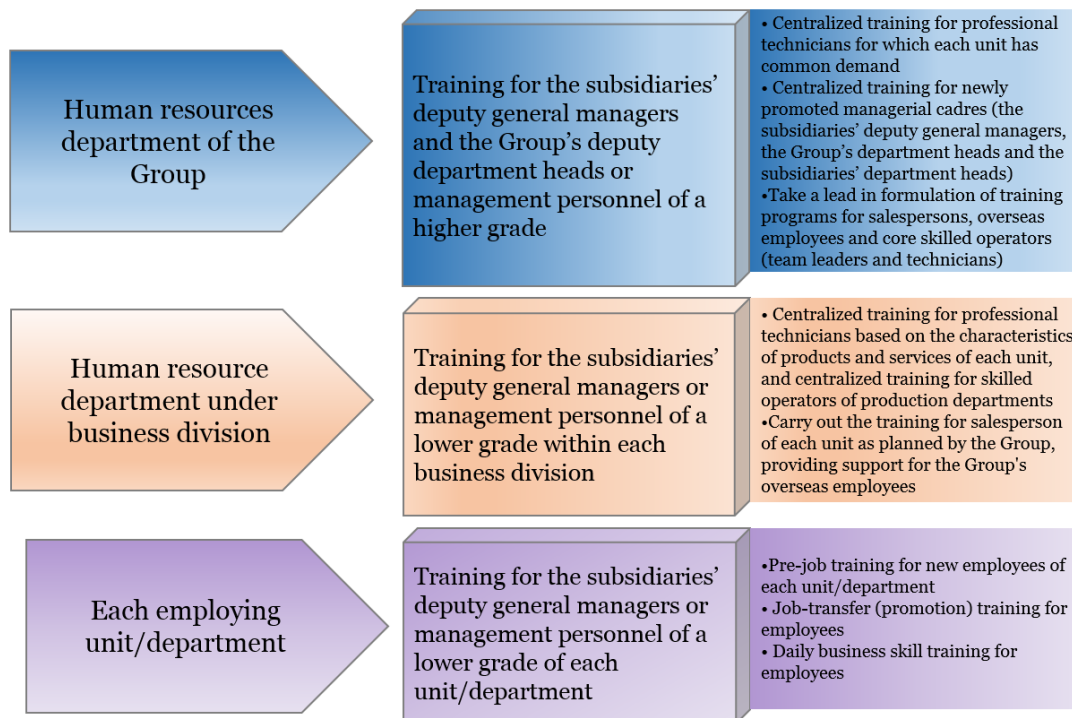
Human resources department of the Group

Training for the subsidiaries' deputy general managers and the Group's deputy department heads or management personnel of a higher grade

• Centralized training for professional technicians for which each unit has common demand
• Centralized training for newly promoted managerial cadres (the subsidiaries' deputy general managers, the Group's department heads and the subsidiaries' department heads)
•Take a lead in formulation of training programs for salespersons, overseas employees and core skilled operators (team leaders and technicians)

Human resource department under business division

Training for the subsidiaries' deputy general managers or management personnel of a lower grade within each business division

• Centralized training for professional technicians based on the characteristics of products and services of each unit, and centralized training for skilled operators of production departments
•Carry out the training for salesperson of each unit as planned by the Group, providing support for the Group's overseas employees

Each employing unit/department

Training for the subsidiaries' deputy general managers or management personnel of a lower grade of each unit/department

•Pre-job training for new employees of each unit/department
• Job-transfer (promotion) training for employees
• Daily business skill training for employees